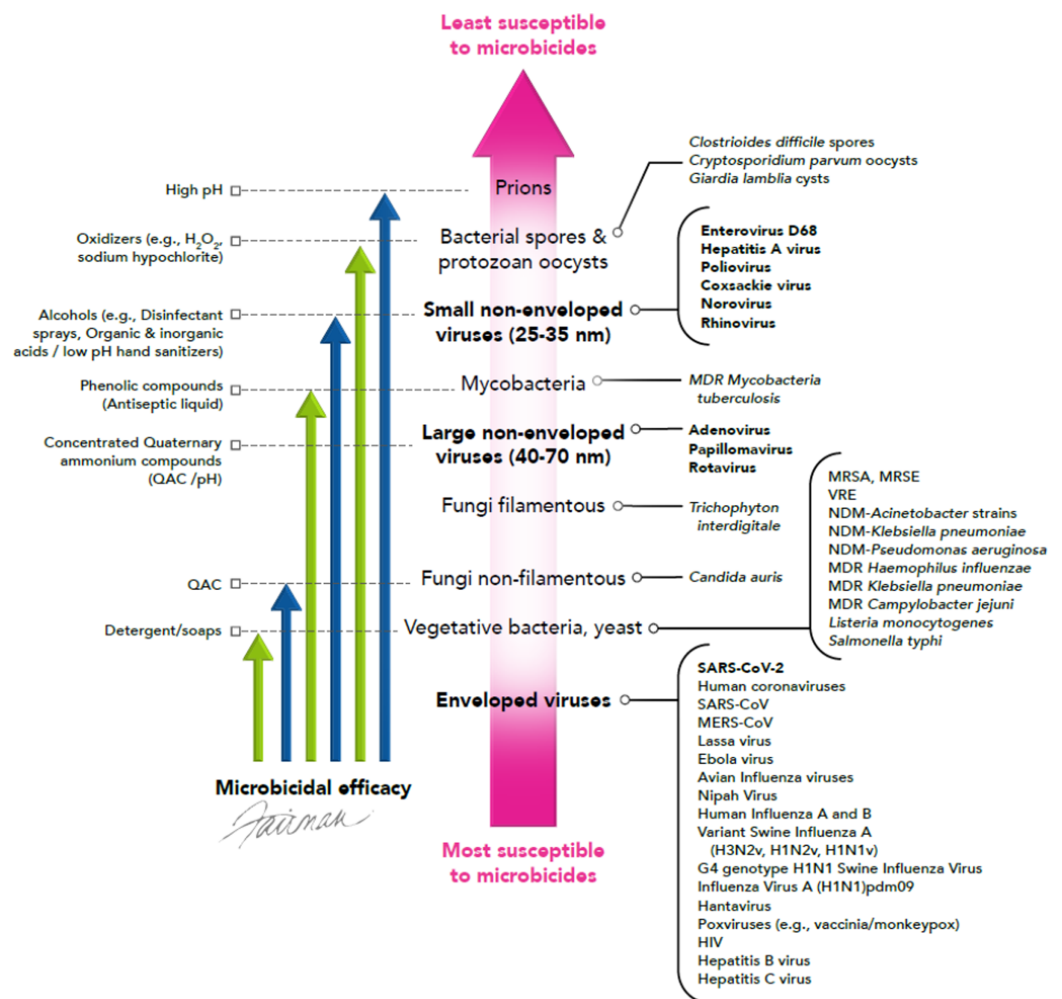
Least susceptible to microbicides

High pH

Oxidizers (e.g., $H_2O_2$, sodium hypochlorite)

Alcohols (e.g., Disinfectant sprays, Organic & inorganic acids / low pH hand sanitizers)

Phenolic compounds (Antiseptic liquid)

Concentrated Quaternary ammonium compounds (QAC /pH)

QAC

Detergent/soaps

Microbicidal efficacy

Prions

Bacterial spores & protozoan oocysts

Clostrioides difficile spores
Cryptosporidium parvum oocysts
Giardia lamblia cysts

Small non-enveloped viruses (25-35 nm)

Enterovirus D68
Hepatitis A virus
Poliovirus
Coxsackie virus
Norovirus
Rhinovirus

Mycobacteria

MDR Mycobacteria tuberculosis

Large non-enveloped viruses (40-70 nm)

Adenovirus
Papillomavirus
Rotavirus

Fungi filamentous

Trichophyton interdigitale

Fungi non-filamentous

Candida auris

Vegetative bacteria, yeast

MRSA, MRSE
VRE
NDM-Acinetobacter strains
NDM-Klebsiella pneumoniae
NDM-Pseudomonas aeruginosa
MDR Haemophilus influenzae
MDR Klebsiella pneumoniae
MDR Campylobacter jejuni
Listeria monocytogenes
Salmonella typhi

Enveloped viruses

SARS-CoV-2
Human coronaviruses
SARS-CoV
MERS-CoV
Lassa virus
Ebola virus
Avian Influenza viruses
Nipah Virus
Human Influenza A and B
Variant Swine Influenza A (H3N2v, H1N2v, H1N1v)
G4 genotype H1N1 Swine Influenza Virus
Influenza Virus A (H1N1)pdm09
Hantavirus
Poxviruses (e.g., vaccinia/monkeypox)
HIV
Hepatitis B virus
Hepatitis C virus

Most susceptible to microbicides

Fairman